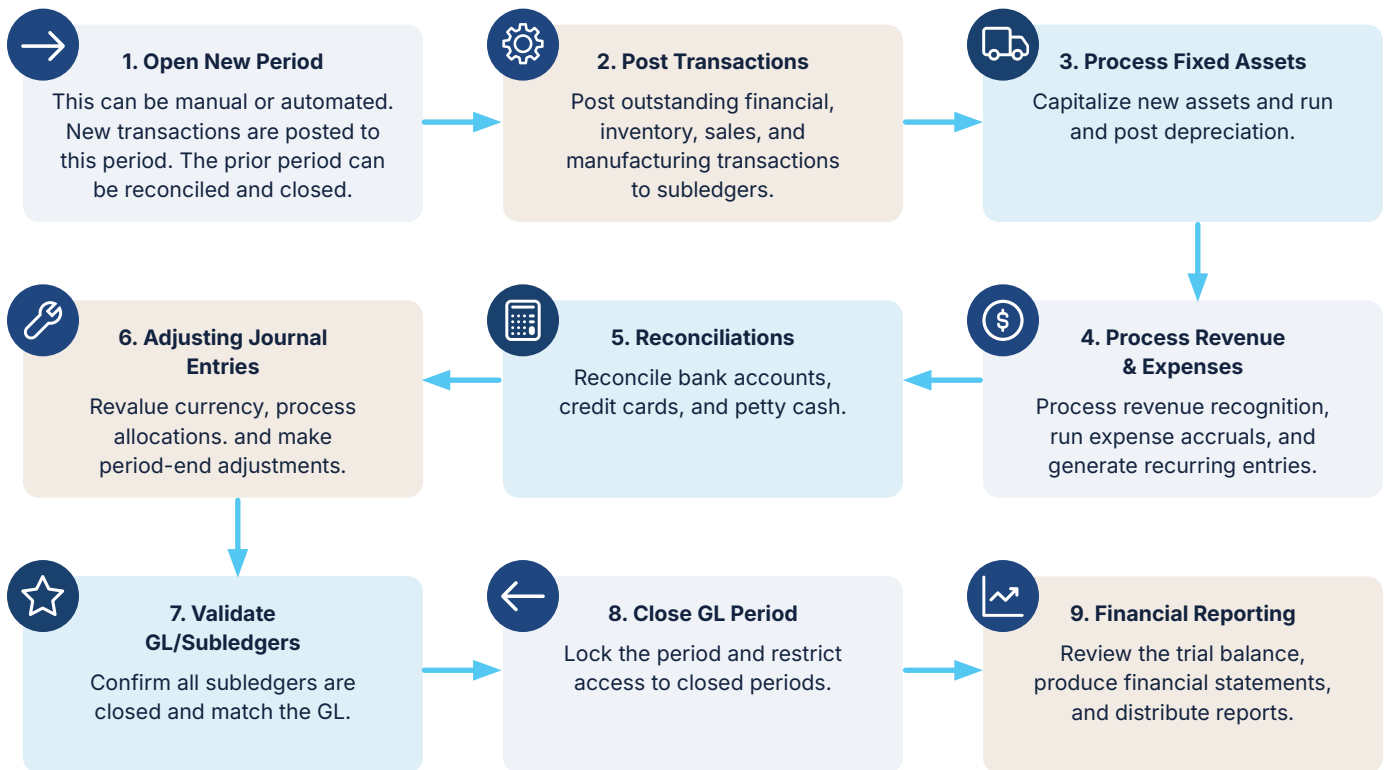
1. Open New Period

This can be manual or automated. New transactions are posted to this period. The prior period can be reconciled and closed.

2. Post Transactions

Post outstanding financial, inventory, sales, and manufacturing transactions to subledgers.

3. Process Fixed Assets

Capitalize new assets and run and post depreciation.

4. Process Revenue & Expenses

Process revenue recognition, run expense accruals, and generate recurring entries.

5. Reconciliations

Reconcile bank accounts, credit cards, and petty cash.

6. Adjusting Journal Entries

Revalue currency, process allocations. and make period-end adjustments.

7. Validate GL/Subledgers

Confirm all subledgers are closed and match the GL.

8. Close GL Period

Lock the period and restrict access to closed periods.

9. Financial Reporting

Review the trial balance, produce financial statements, and distribute reports.